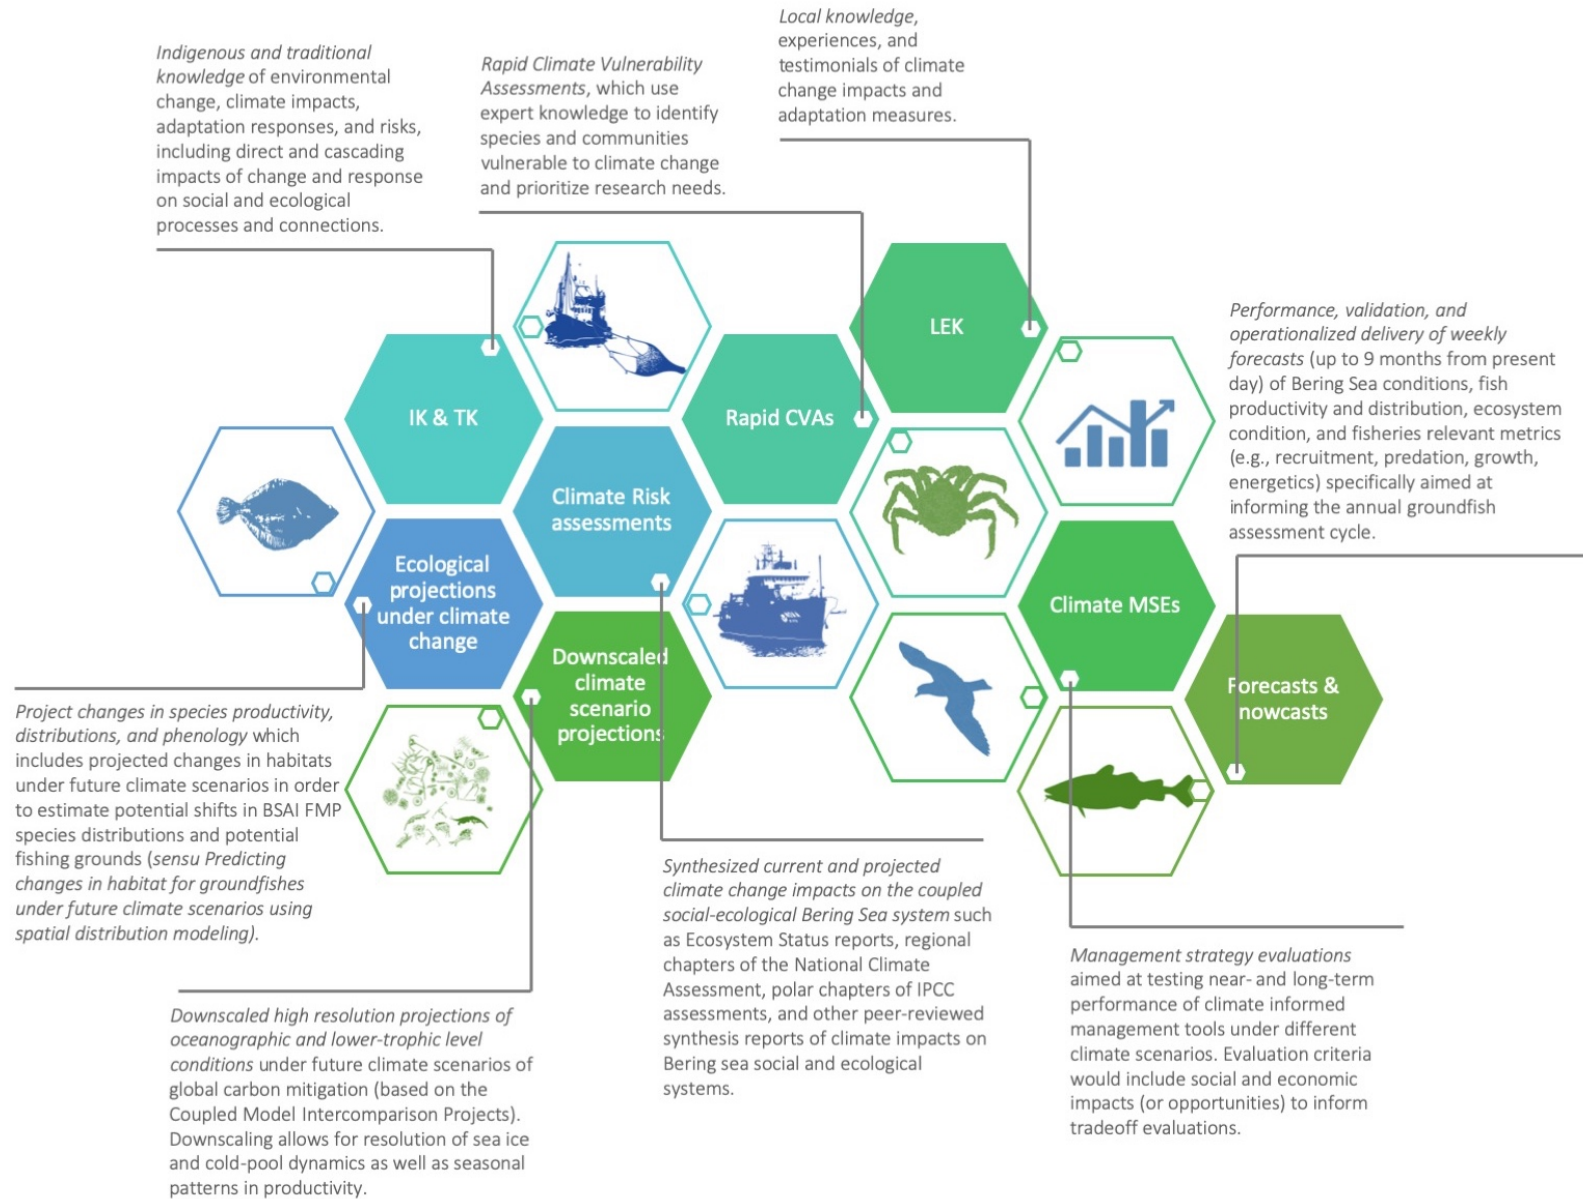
Indigenous and traditional knowledge of environmental change, climate impacts, adaptation responses, and risks, including direct and cascading impacts of change and response on social and ecological processes and connections.

Rapid Climate Vulnerability Assessments, which use expert knowledge to identify species and communities vulnerable to climate change and prioritize research needs.

Local knowledge, experiences, and testimonials of climate change impacts and adaptation measures.

Performance, validation, and operationalized delivery of weekly forecasts (up to 9 months from present day) of Bering Sea conditions, fish productivity and distribution, ecosystem condition, and fisheries relevant metrics (e.g., recruitment, predation, growth, energetics) specifically aimed at informing the annual groundfish assessment cycle.

IK & TK

Rapid CVAs

LEK

Climate Risk assessments

Ecological projections under climate change

Downscaled climate scenario projections

Climate MSEs

Forecasts & nowcasts

Project changes in species productivity, distributions, and phenology which includes projected changes in habitats under future climate scenarios in order to estimate potential shifts in BSAI FMP species distributions and potential fishing grounds (sensu Predicting changes in habitat for groundfishes under future climate scenarios using spatial distribution modeling).

Synthesized current and projected climate change impacts on the coupled social-ecological Bering Sea system such as Ecosystem Status reports, regional chapters of the National Climate Assessment, polar chapters of IPCC assessments, and other peer-reviewed synthesis reports of climate impacts on Bering sea social and ecological systems.

Management strategy evaluations aimed at testing near- and long-term performance of climate informed management tools under different climate scenarios. Evaluation criteria would include social and economic impacts (or opportunities) to inform tradeoff evaluations.

Downscaled high resolution projections of oceanographic and lower-trophic level conditions under future climate scenarios of global carbon mitigation (based on the Coupled Model Intercomparison Projects). Downscaling allows for resolution of sea ice and cold-pool dynamics as well as seasonal patterns in productivity.